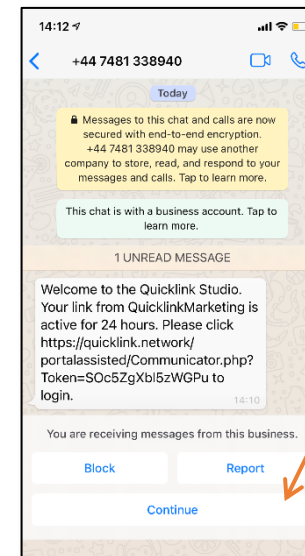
14:12

+44 7481 338940

Today

Messages to this chat and calls are now secured with end-to-end encryption. +44 7481 338940 may use another company to store, read, and respond to your messages and calls. Tap to learn more.

This chat is with a business account. Tap to learn more.

1 UNREAD MESSAGE

Welcome to the Quicklink Studio. Your link from QuicklinkMarketing is active for 24 hours. Please click https://quicklink.network/portalassisted/Communicator.php?Token=SOc5ZgXbl5zWGPu to login.

14:10

You are receiving messages from this business.

Block

Report

Continue